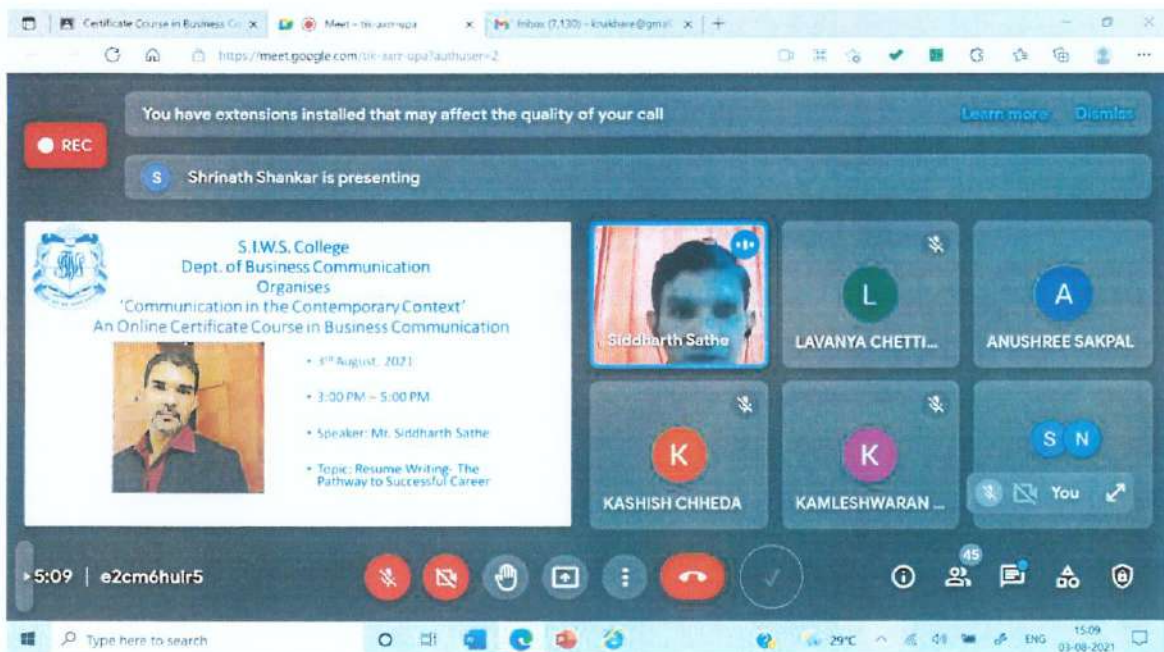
Certificate Course in Business Co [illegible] x
Meet - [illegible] x
Inbox (7,130) - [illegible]@gmail x
+

https://meet.google.com/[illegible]?authuser=2

You have extensions installed that may affect the quality of your call
Learn more
Dismiss

REC

S Shrinath Shankar is presenting

S.I.W.S. College
Dept. of Business Communication
Organises
'Communication in the Contemporary Context'
An Online Certificate Course in Business Communication

• 3rd August, 2021
• 3:00 PM – 5:00 PM
• Speaker: Mr. Siddharth Sathe
• Topic: Resume Writing- The Pathway to Successful Career

Siddharth Sathe
L
LAVANYA CHETTI...
A
ANUSHREE SAKPAL
K
KASHISH CHHEDA
K
KAMLESHWARAN ...
S N
You

5:09 | e2cm6hulr5

45

Type here to search

29°C
ENG
15:09
03-08-2021